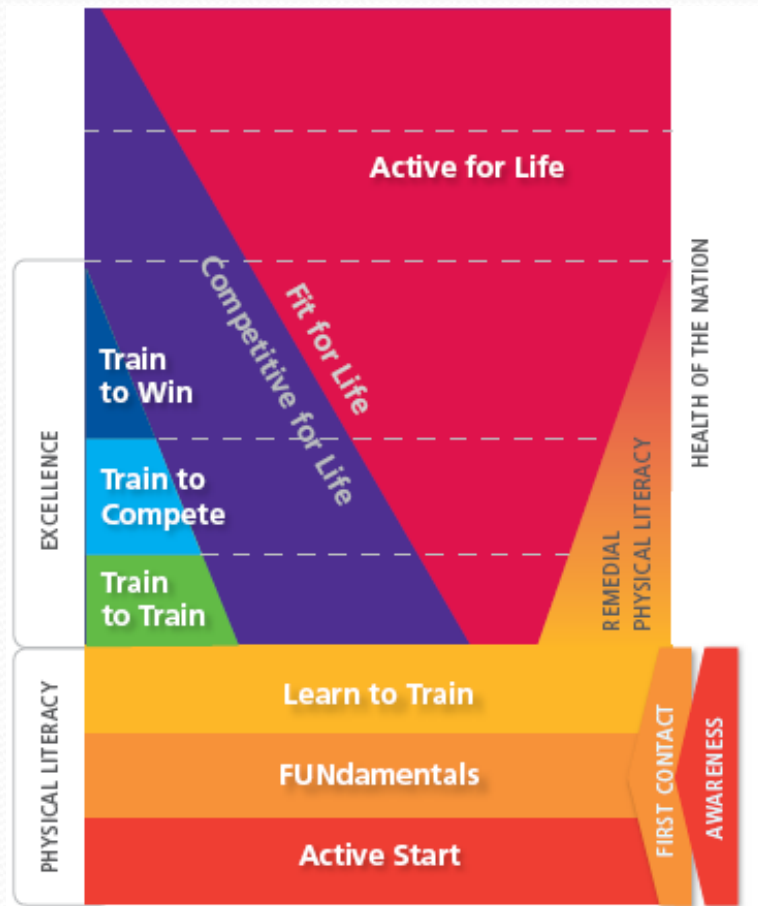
Active for Life

Fit for Life

Competitive for Life

HEALTH OF THE NATION

EXCELLENCE

Train to Win

Train to Compete

Train to Train

REMEDIAL PHYSICAL LITERACY

PHYSICAL LITERACY

Learn to Train

FUNdamentals

Active Start

FIRST CONTACT

AWARENESS